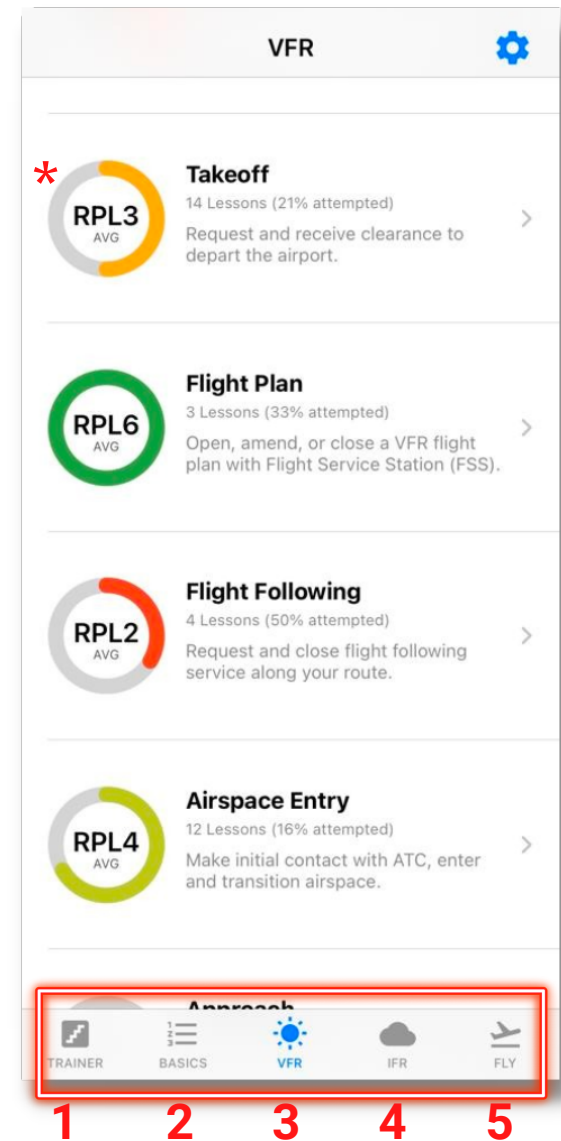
VFR

*

RPL3
AVG

Takeoff
14 Lessons (21% attempted)
Request and receive clearance to depart the airport.

RPL6
AVG

Flight Plan
3 Lessons (33% attempted)
Open, amend, or close a VFR flight plan with Flight Service Station (FSS).

RPL2
AVG

Flight Following
4 Lessons (50% attempted)
Request and close flight following service along your route.

RPL4
AVG

Airspace Entry
12 Lessons (16% attempted)
Make initial contact with ATC, enter and transition airspace.

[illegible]

TRAINER BASICS VFR IFR FLY

1 2 3 4 5